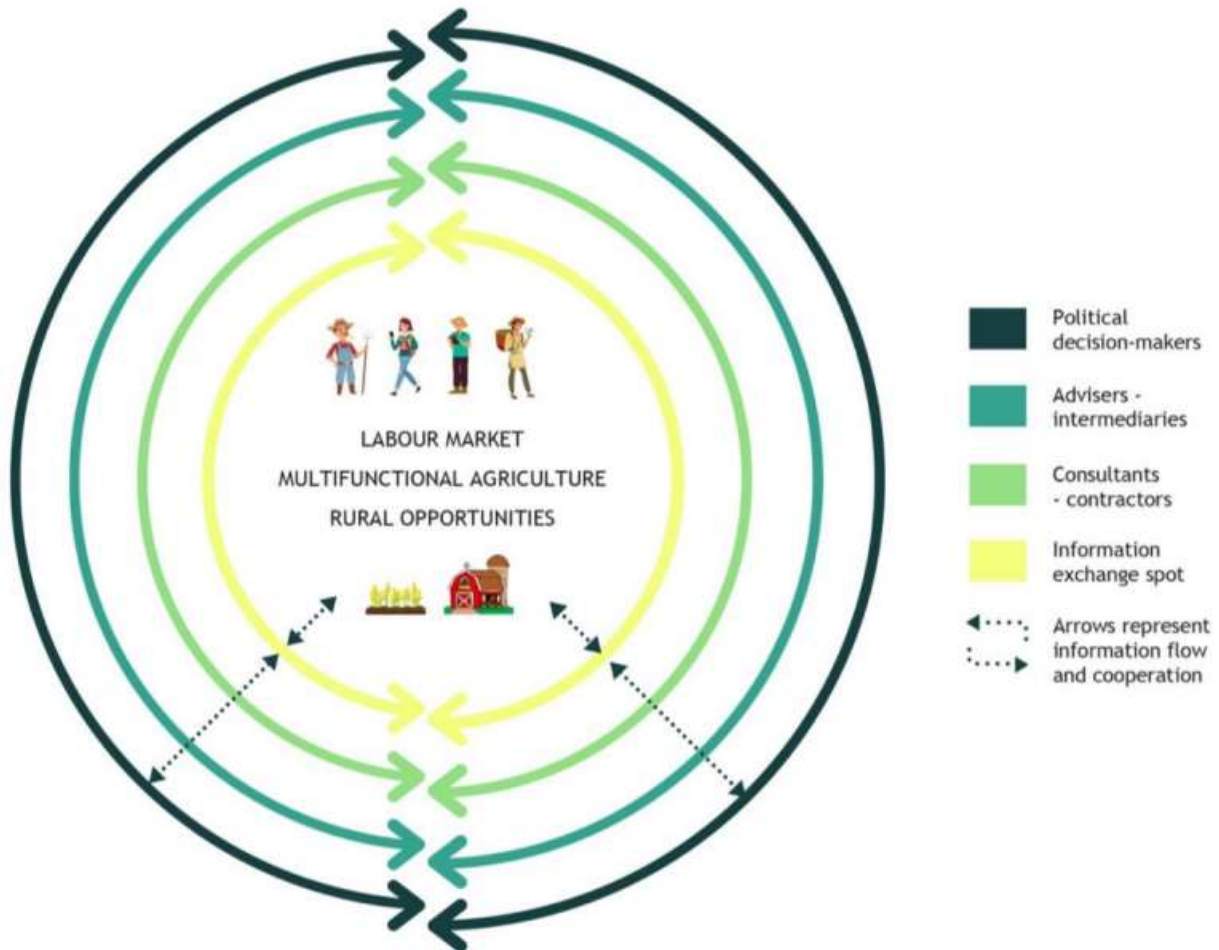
LABOUR MARKET
MULTIFUNCTIONAL AGRICULTURE
RURAL OPPORTUNITIES

Political decision-makers

Advisers - intermediaries

Consultants - contractors

Information exchange spot

Arrows represent information flow and cooperation